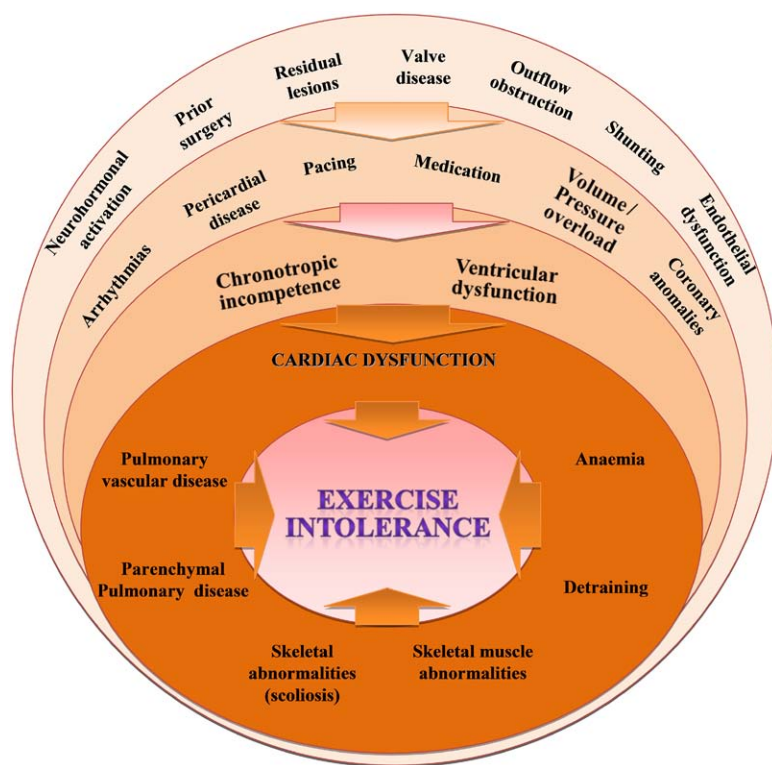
Neurohormonal activation

Prior surgery

Residual lesions

Valve disease

Outflow obstruction

Shunting

Endothelial dysfunction

Arrhythmias

Pericardial disease

Pacing

Medication

Volume / Pressure overload

Coronary anomalies

Chronotropic incompetence

Ventricular dysfunction

CARDIAC DYSFUNCTION

Pulmonary vascular disease

Anaemia

EXERCISE INTOLERANCE

Parenchymal Pulmonary disease

Detraining

Skeletal abnormalities (scoliosis)

Skeletal muscle abnormalities